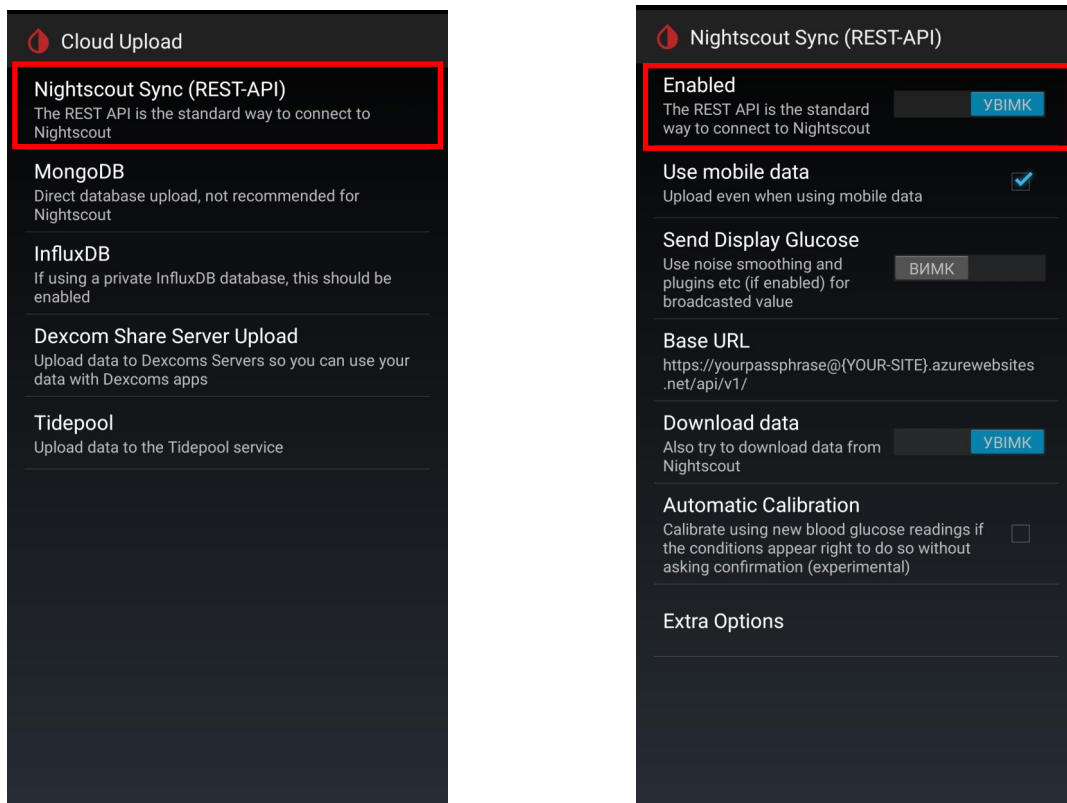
Cloud Upload

Nightscout Sync (REST-API)
The REST API is the standard way to connect to Nightscout

MongoDB
Direct database upload, not recommended for Nightscout

InfluxDB
If using a private InfluxDB database, this should be enabled

Dexcom Share Server Upload
Upload data to Dexcoms Servers so you can use your data with Dexcoms apps

Tidepool
Upload data to the Tidepool service

Nightscout Sync (REST-API)

Enabled
The REST API is the standard way to connect to Nightscout
УВІМК

Use mobile data
Upload even when using mobile data

Send Display Glucose
Use noise smoothing and plugins etc (if enabled) for broadcasted value
ВИМК

Base URL
https://yourpassphrase@{YOUR-SITE}.azurewebsites.net/api/v1/

Download data
Also try to download data from Nightscout
УВІМК

Automatic Calibration
Calibrate using new blood glucose readings if the conditions appear right to do so without asking confirmation (experimental)

Extra Options